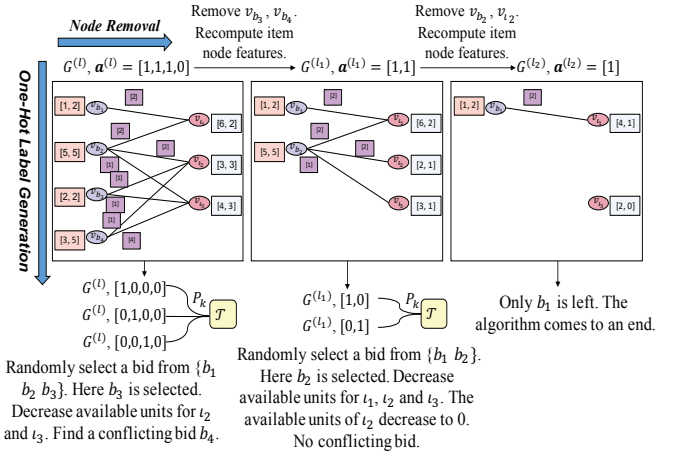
Node Removal

Remove $v_{b_3}$, $v_{b_4}$. Recompute item node features.

Remove $v_{b_2}$, $v_{\iota_2}$. Recompute item node features.

One-Hot Label Generation

$G^{(l)}$, $\boldsymbol{a}^{(l)} = [1,1,1,0]$

$G^{(l_1)}$, $\boldsymbol{a}^{(l_1)} = [1,1]$

$G^{(l_2)}$, $\boldsymbol{a}^{(l_2)} = [1]$

[1, 2] $v_{b_1}$ [2] [2] $v_{\iota_1}$ [6, 2]
[5, 5] $v_{b_2}$ [2] [1] [1] $v_{\iota_2}$ [3, 3]
[2, 2] $v_{b_3}$ [1] [1] $v_{\iota_3}$ [4, 3]
[3, 5] $v_{b_4}$ [1] [4]

[1, 2] $v_{b_1}$ [2] $v_{\iota_1}$ [6, 2]
[5, 5] $v_{b_2}$ [2] $v_{\iota_2}$ [2, 1]
$v_{\iota_3}$ [3, 1]

[1, 2] $v_{b_1}$ [2] $v_{\iota_1}$ [4, 1]
$v_{\iota_3}$ [2, 0]

$G^{(l)}$, [1,0,0,0]
$G^{(l)}$, [0,1,0,0]
$G^{(l)}$, [0,0,1,0]
$P_k$
$\mathcal{T}$

$G^{(l_1)}$, [1,0]
$G^{(l_1)}$, [0,1]
$P_k$
$\mathcal{T}$

Only $b_1$ is left. The algorithm comes to an end.

Randomly select a bid from $\{b_1$ $b_2$ $b_3\}$. Here $b_3$ is selected. Decrease available units for $\iota_2$ and $\iota_3$. Find a conflicting bid $b_4$.

Randomly select a bid from $\{b_1$ $b_2\}$. Here $b_2$ is selected. Decrease available units for $\iota_1$, $\iota_2$ and $\iota_3$. The available units of $\iota_2$ decrease to 0. No conflicting bid.